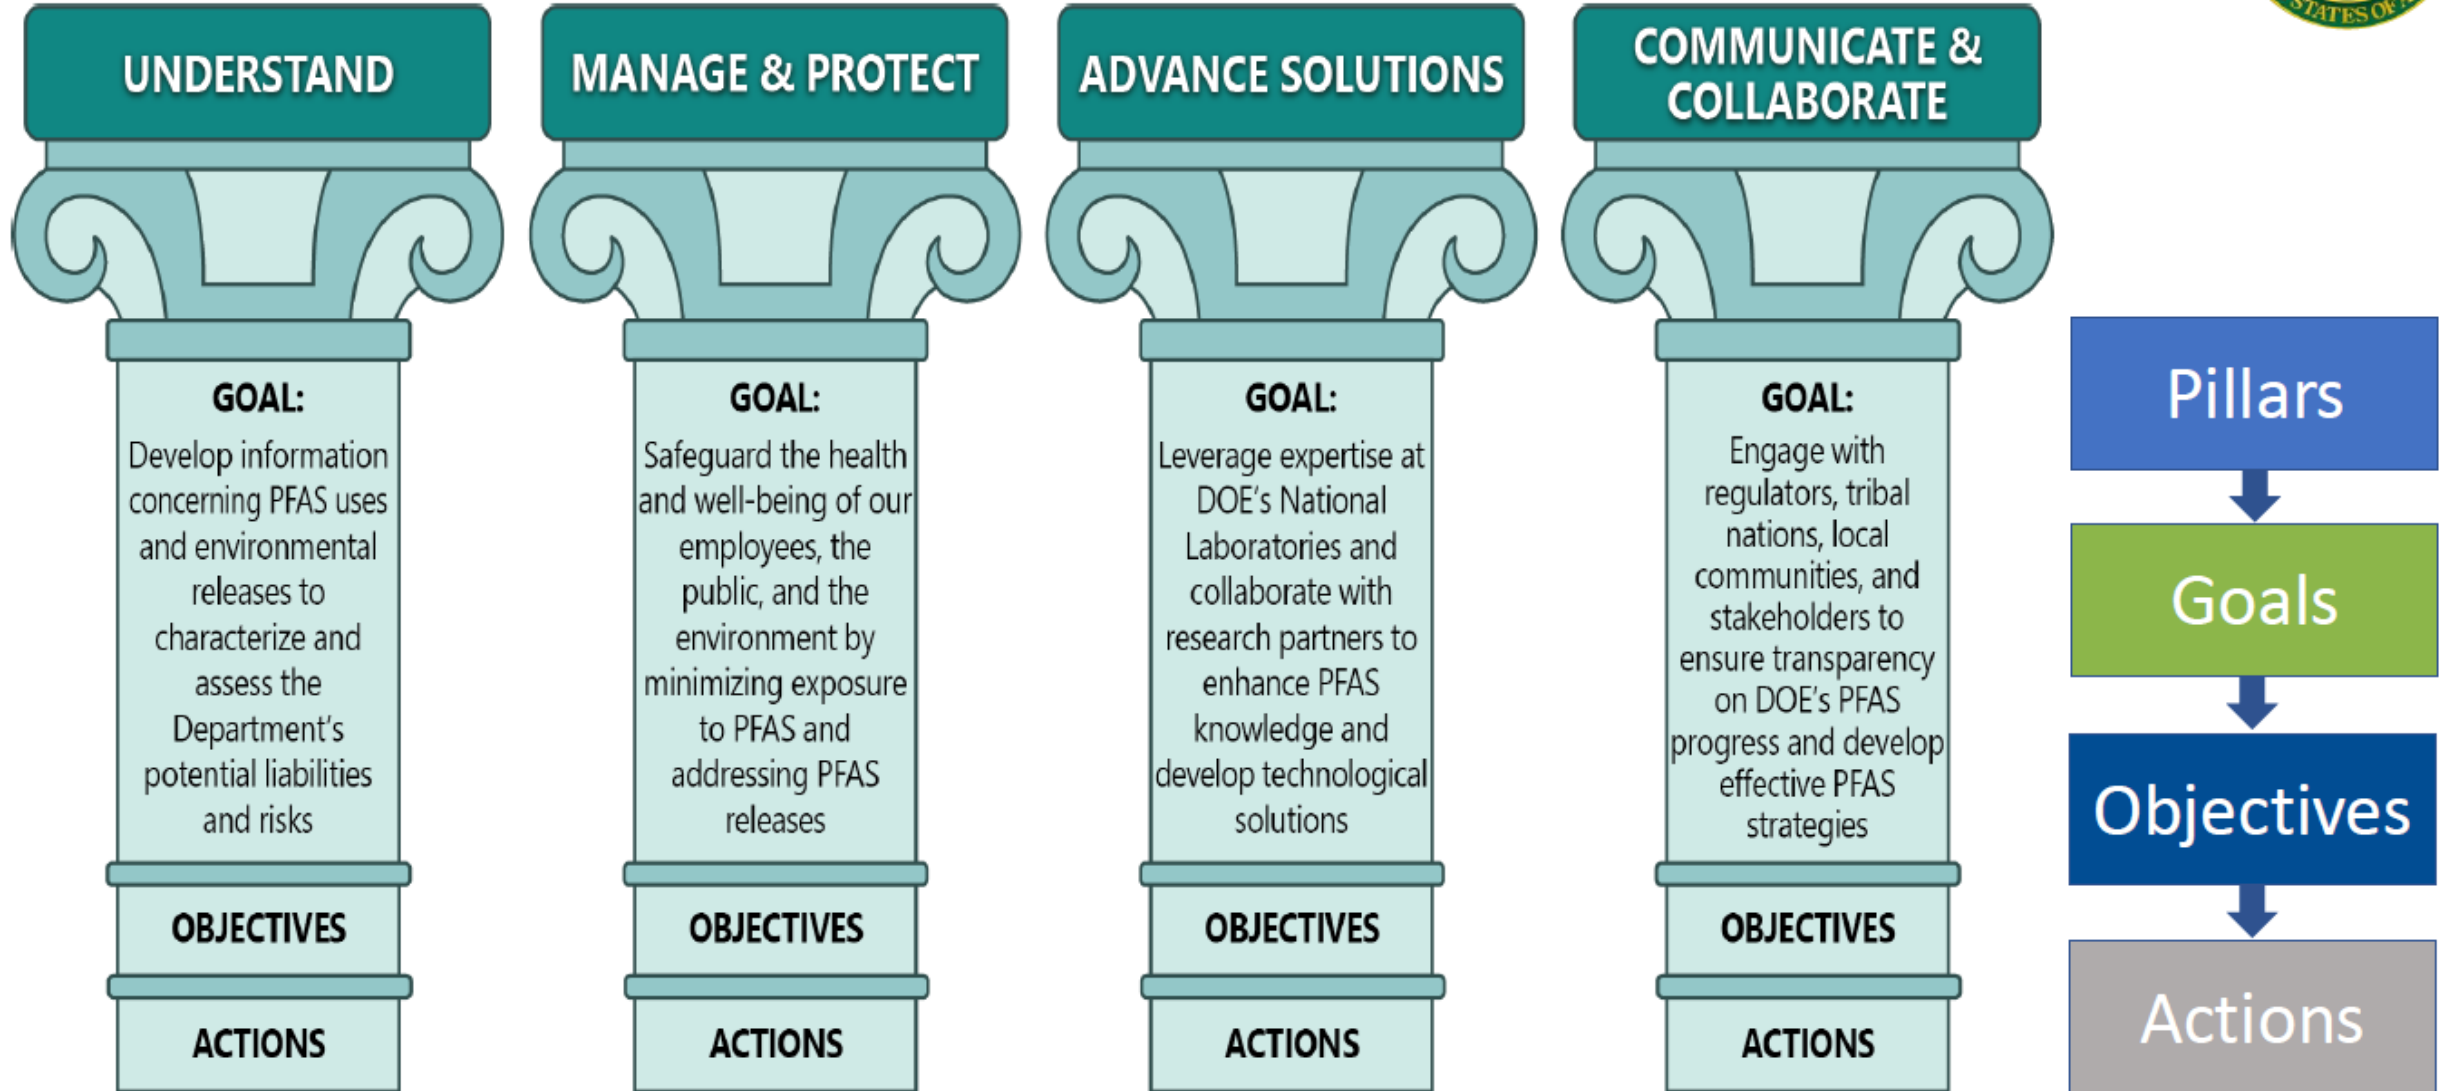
STATES OF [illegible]

UNDERSTAND

GOAL:
Develop information concerning PFAS uses and environmental releases to characterize and assess the Department's potential liabilities and risks

OBJECTIVES

ACTIONS

MANAGE & PROTECT

GOAL:
Safeguard the health and well-being of our employees, the public, and the environment by minimizing exposure to PFAS and addressing PFAS releases

OBJECTIVES

ACTIONS

ADVANCE SOLUTIONS

GOAL:
Leverage expertise at DOE's National Laboratories and collaborate with research partners to enhance PFAS knowledge and develop technological solutions

OBJECTIVES

ACTIONS

COMMUNICATE & COLLABORATE

GOAL:
Engage with regulators, tribal nations, local communities, and stakeholders to ensure transparency on DOE's PFAS progress and develop effective PFAS strategies

OBJECTIVES

ACTIONS

Pillars

Goals

Objectives

Actions